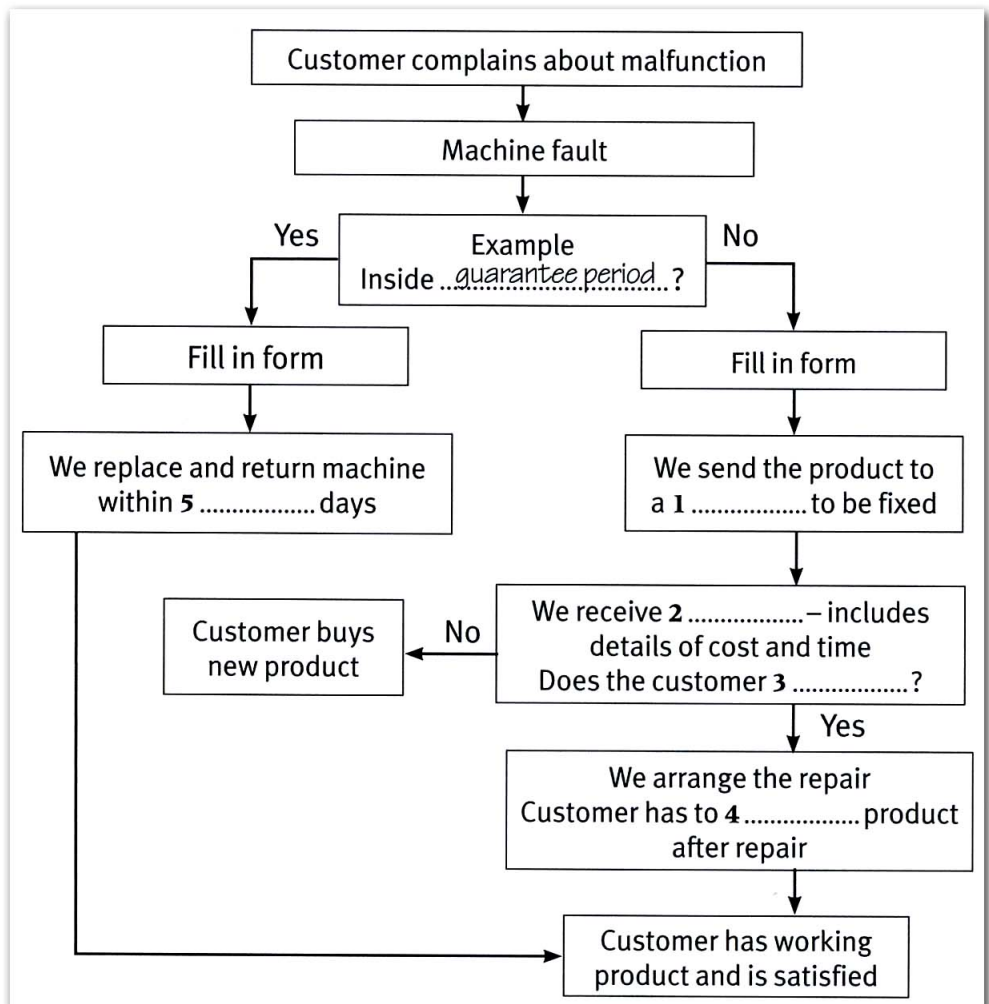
Customer complains about malfunction

Machine fault

Yes

Example
Inside ...guarantee period... ?

No

Fill in form

Fill in form

We replace and return machine within **5** ................. days

We send the product to a **1** ................. to be fixed

Customer buys new product

No

We receive **2** ................. – includes details of cost and time
Does the customer **3** ................. ?

Yes

We arrange the repair
Customer has to **4** ................. product after repair

Customer has working product and is satisfied